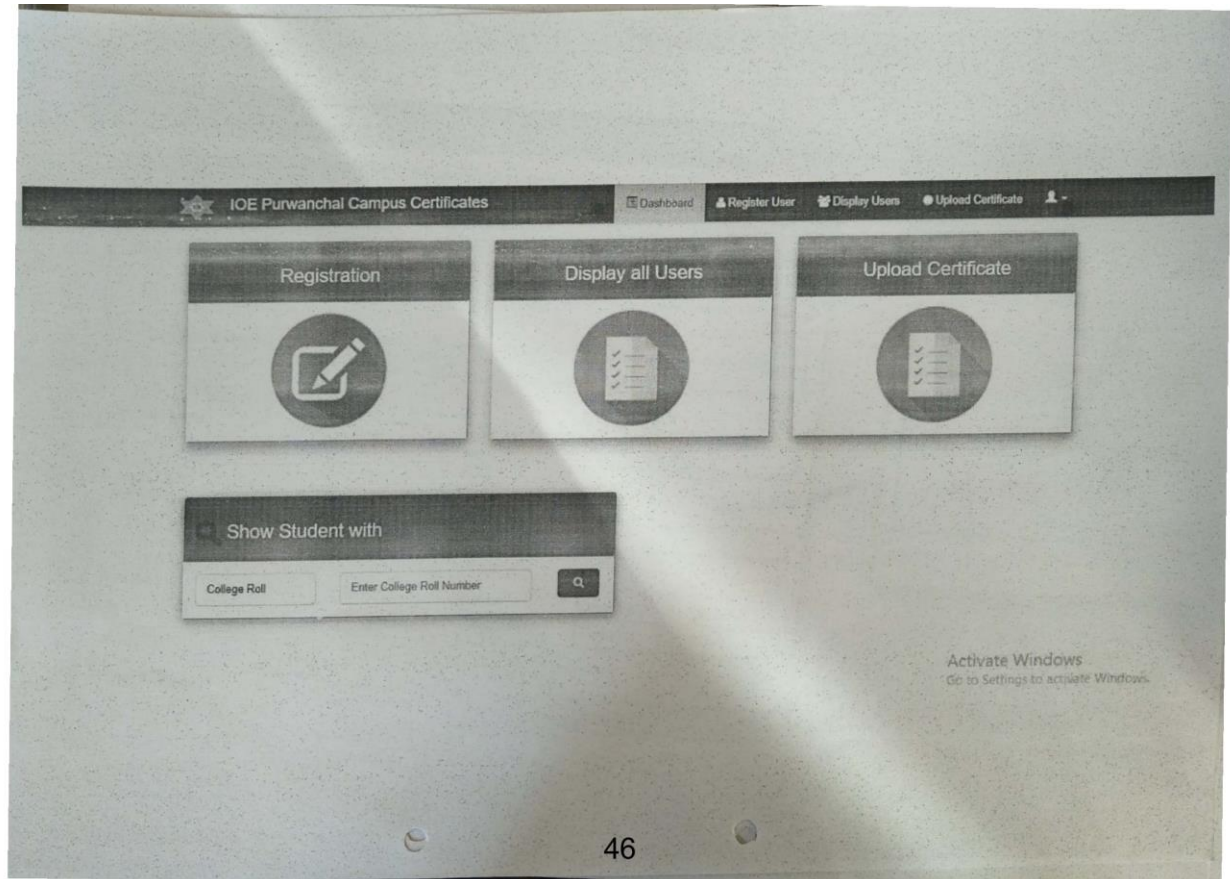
IOE Purwanchal Campus Certificates

Dashboard

Register User

Display Users

Upload Certificate

Registration

Display all Users

Upload Certificate

Show Student with

College Roll

Enter College Roll Number

Activate Windows
Go to Settings to activate Windows.

46